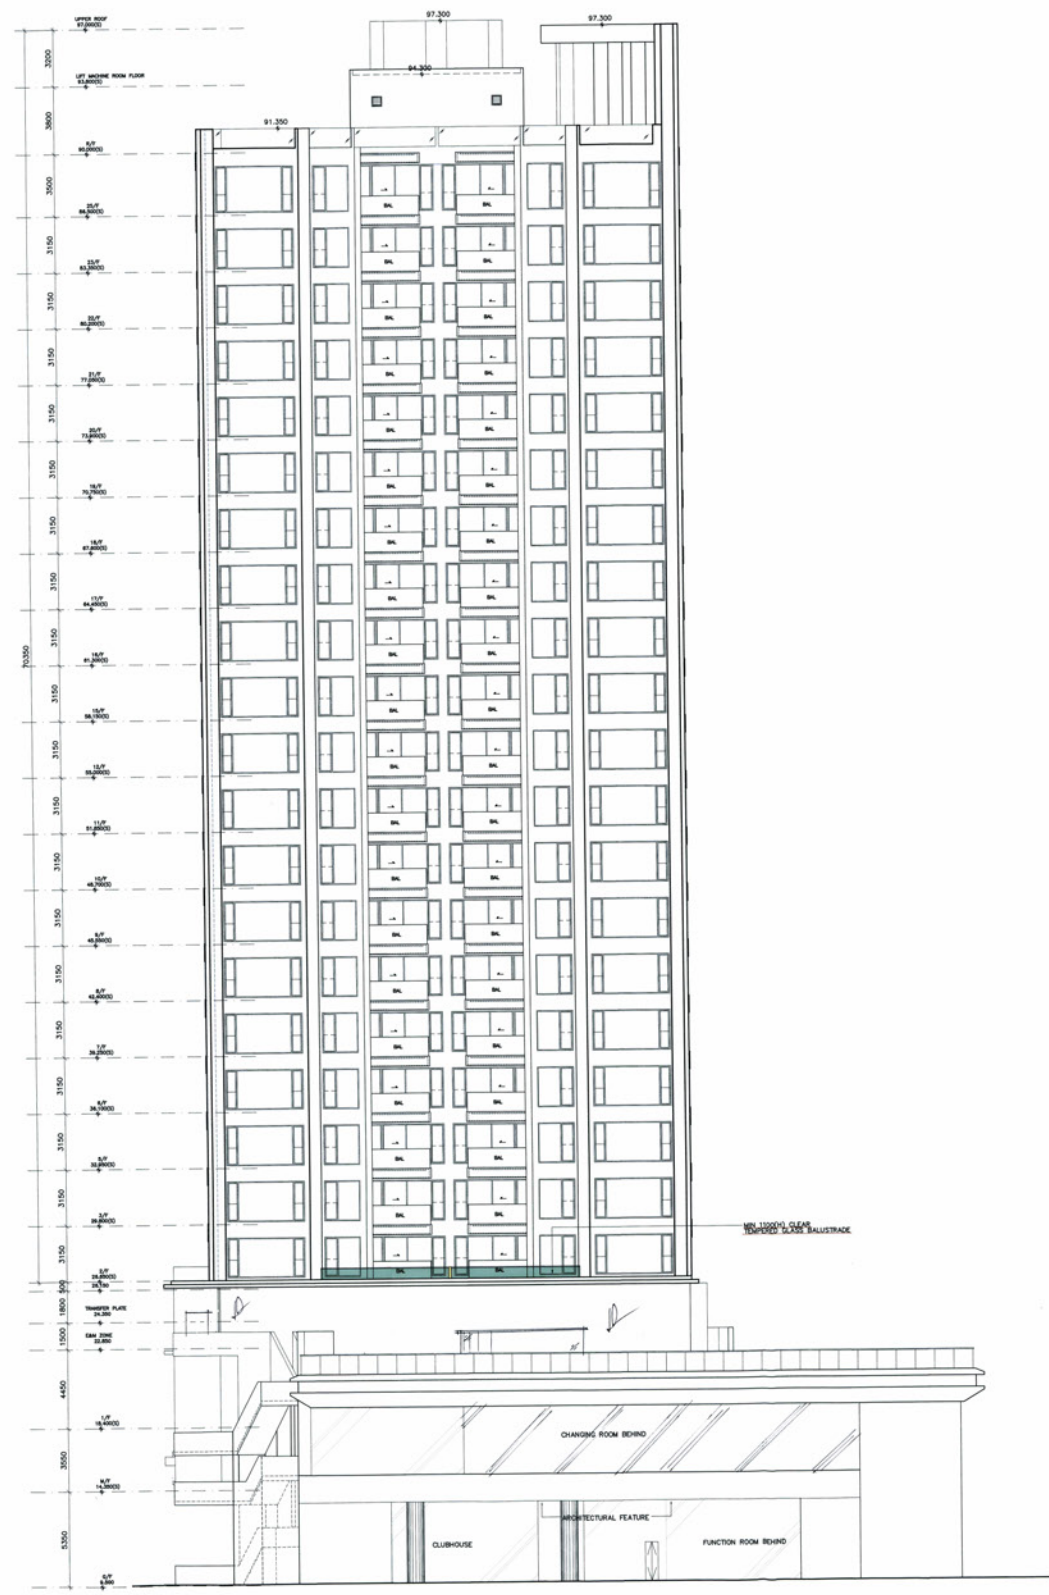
UPPER ROOF
97.000(S)

97.300

97.300

3200

LIFT MACHINE ROOM FLOOR
93.800(S)

94.300

3800

91.350

R/F
90.000(S)

3500

25/F
86.500(S)

3150

23/F
83.350(S)

3150

22/F
80.200(S)

3150

21/F
77.050(S)

3150

20/F
73.900(S)

3150

19/F
70.750(S)

3150

18/F
67.600(S)

3150

17/F
64.450(S)

3150

16/F
61.300(S)

70350

3150

15/F
58.150(S)

3150

12/F
55.000(S)

3150

11/F
51.850(S)

3150

10/F
48.700(S)

3150

9/F
45.550(S)

3150

8/F
42.400(S)

3150

7/F
39.250(S)

3150

6/F
36.100(S)

3150

5/F
32.950(S)

3150

3/F
29.800(S)

3150

2/F
26.650(S)
26.150

BAL
BAL
BAL
BAL
BAL
BAL
BAL
BAL
BAL
BAL
BAL
BAL
BAL
BAL
BAL
BAL
BAL
BAL
BAL
BAL
BAL
BAL
BAL
BAL
BAL
BAL
BAL
BAL
BAL
BAL
BAL
BAL
BAL
BAL
BAL
BAL
BAL
BAL
BAL
BAL

MIN. 1100(H) CLEAR
TEMPERED GLASS BALUSTRADE

500

1800

TRANSFER PLATE
24.350

1500

E&M ZONE
22.850

4450

1/F
18.400(S)

CHANGING ROOM BEHIND

3550

M/F
14.350(S)

ARCHITECTURAL FEATURE

5350

CLUBHOUSE

FUNCTION ROOM BEHIND

G/F
9.000